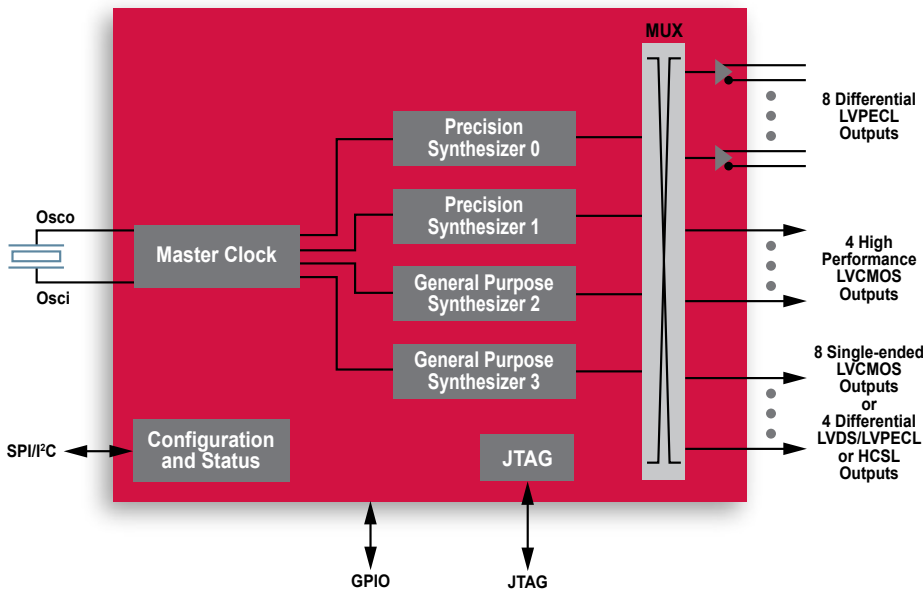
MUX

8 Differential LVPECL Outputs

Precision Synthesizer 0

Precision Synthesizer 1

Osco

Master Clock

Osci

4 High Performance LVCMOS Outputs

General Purpose Synthesizer 2

General Purpose Synthesizer 3

8 Single-ended LVCMOS Outputs or 4 Differential LVDS/LVPECL or HCSL Outputs

SPI/I$^2$C

Configuration and Status

JTAG

GPIO

JTAG